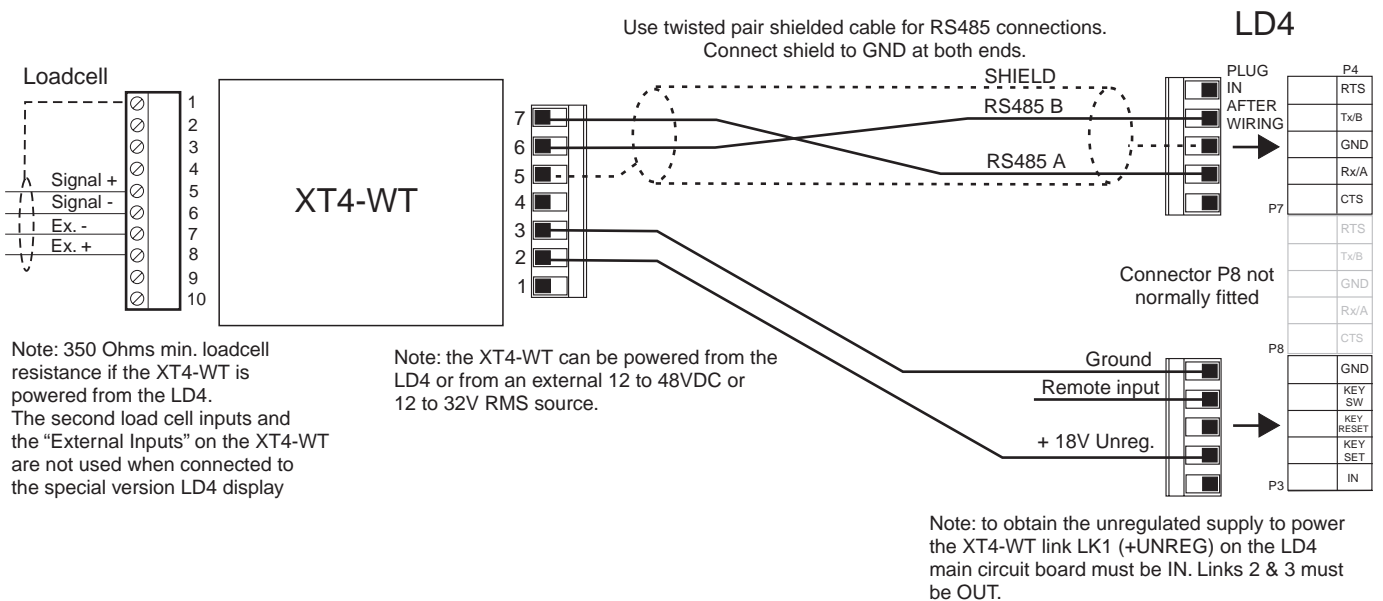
Use twisted pair shielded cable for RS485 connections.
Connect shield to GND at both ends.

LD4

Loadcell

1
2
3
4
5
6
7
8
9
10

Signal +
Signal -
Ex. -
Ex. +

XT4-WT

7
6
5
4
3
2
1

SHIELD
RS485 B
RS485 A

PLUG IN AFTER WIRING

P4
RTS
Tx/B
GND
Rx/A
CTS
P7
RTS
Tx/B
GND
Rx/A
CTS

Connector P8 not normally fitted

P8
GND
KEY SW
KEY RESET
KEY SET
IN
P3

Ground
Remote input
+ 18V Unreg.

Note: 350 Ohms min. loadcell resistance if the XT4-WT is powered from the LD4.
The second load cell inputs and the "External Inputs" on the XT4-WT are not used when connected to the special version LD4 display

Note: the XT4-WT can be powered from the LD4 or from an external 12 to 48VDC or 12 to 32V RMS source.

Note: to obtain the unregulated supply to power the XT4-WT link LK1 (+UNREG) on the LD4 main circuit board must be IN. Links 2 & 3 must be OUT.